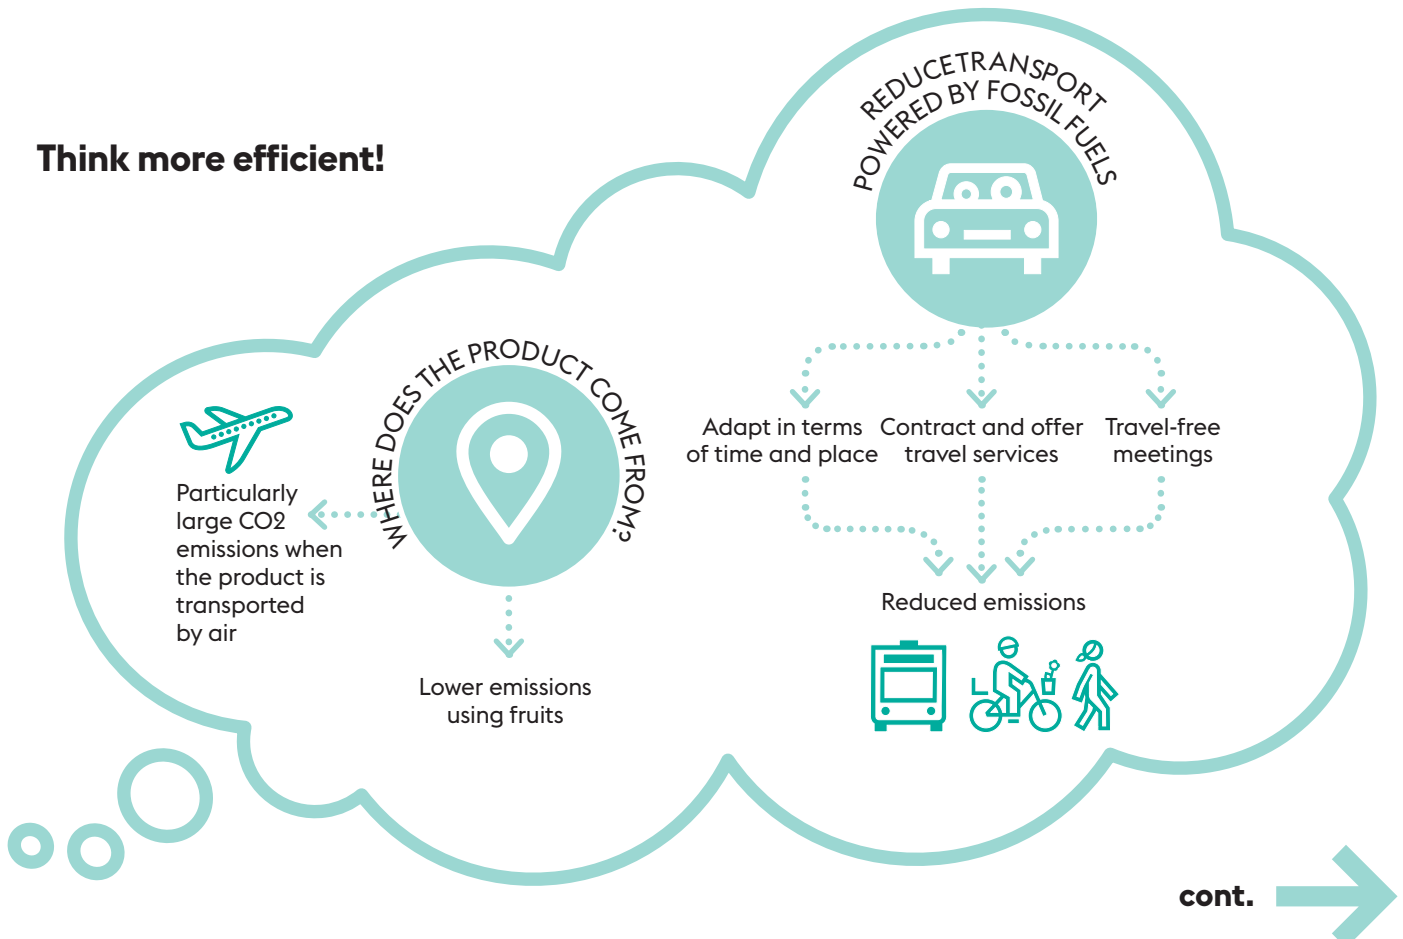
Think more efficient!

REDUCETRANSPORT POWERED BY FOSSIL FUELS

Adapt in terms of time and place

Contract and offer travel services

Travel-free meetings

Reduced emissions

WHERE DOES THE PRODUCT COME FROM?

Particularly large CO2 emissions when the product is transported by air

Lower emissions using fruits

cont.